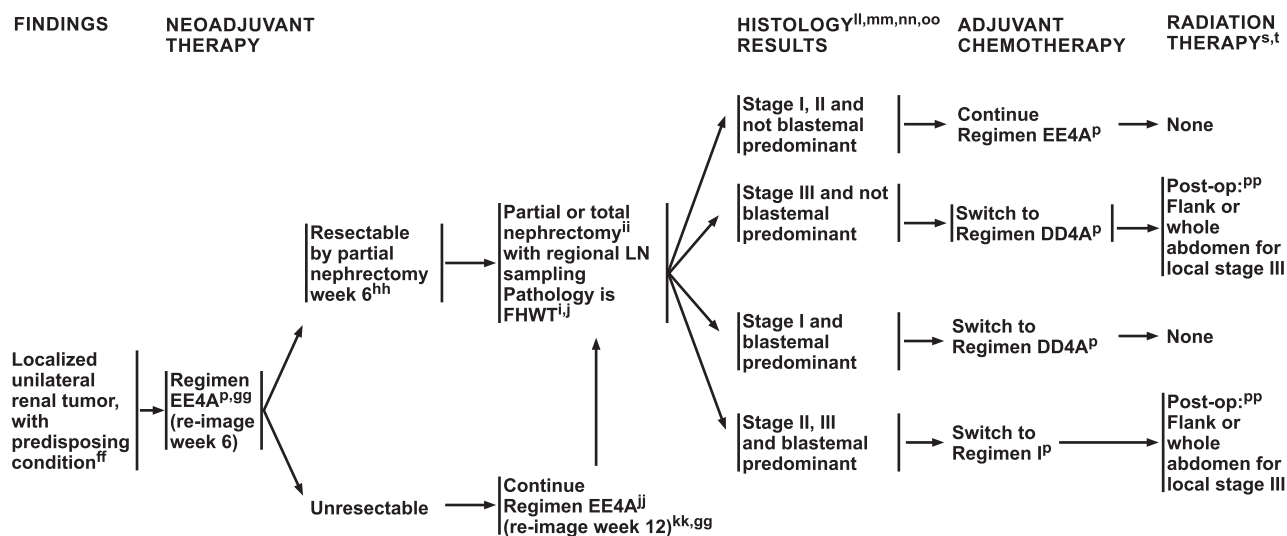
FINDINGS

NEOADJUVANT THERAPY

HISTOLOGY$^{ll,mm,nn,oo}$ RESULTS

ADJUVANT CHEMOTHERAPY

RADIATION THERAPY$^{s,t}$

Localized unilateral renal tumor, with predisposing condition$^{ff}$

Regimen EE4A$^{p,gg}$ (re-image week 6)

Resectable by partial nephrectomy week 6$^{hh}$

Unresectable

Continue Regimen EE4A$^{jj}$ (re-image week 12)$^{kk,gg}$

Partial or total nephrectomy$^{ii}$ with regional LN sampling Pathology is FHWT$^{i,j}$

Stage I, II and not blastemal predominant

Continue Regimen EE4A$^{p}$

None

Stage III and not blastemal predominant

Switch to Regimen DD4A$^{p}$

Post-op:$^{pp}$ Flank or whole abdomen for local stage III

Stage I and blastemal predominant

Switch to Regimen DD4A$^{p}$

None

Stage II, III and blastemal predominant

Switch to Regimen I$^{p}$

Post-op:$^{pp}$ Flank or whole abdomen for local stage III